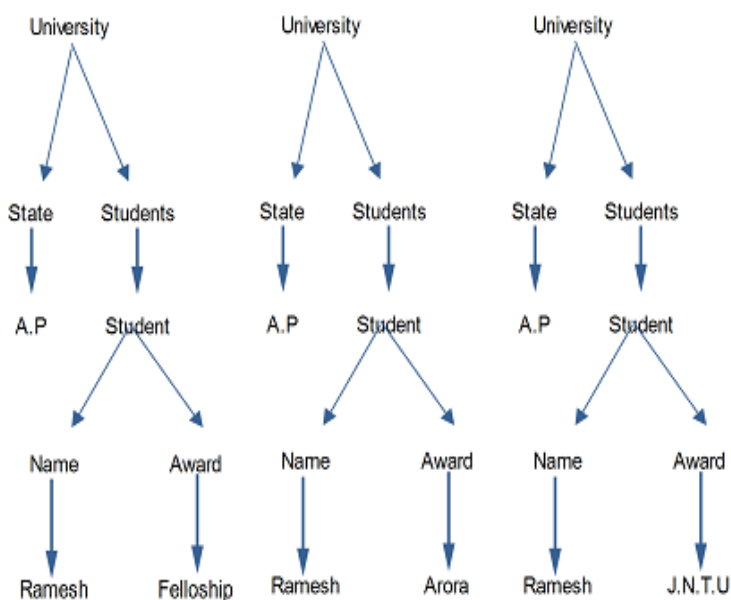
University

State

Students

A.P

Student

Name

Award

Ramesh

Felloship

University

State

Students

A.P

Student

Name

Award

Ramesh

Arora

University

State

Students

A.P

Student

Name

Award

Ramesh

J.N.T.U